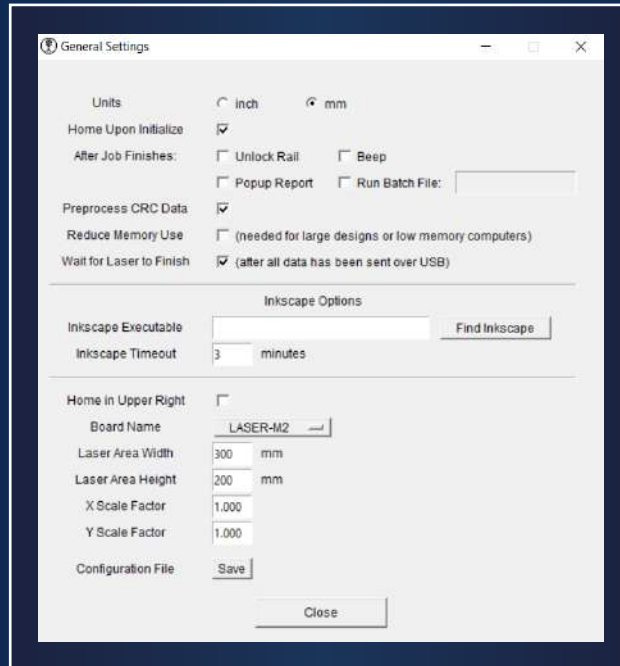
General Settings

Units inch mm
Home Upon Initialize
After Job Finishes: Unlock Rail Beep
Popup Report Run Batch File:
Preprocess CRC Data
Reduce Memory Use (needed for large designs or low memory computers)
Wait for Laser to Finish (after all data has been sent over USB)

Inkscape Options
Inkscape Executable Find Inkscape
Inkscape Timeout 3 minutes

Home in Upper Right
Board Name LASER-M2
Laser Area Width 300 mm
Laser Area Height 200 mm
X Scale Factor 1.000
Y Scale Factor 1.000
Configuration File Save

Close